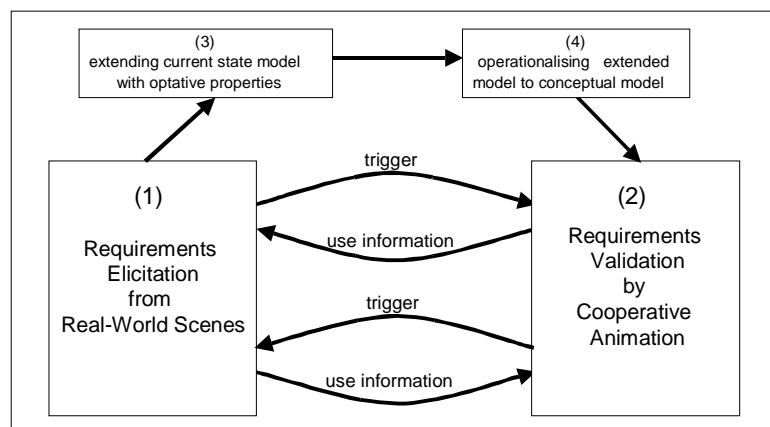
(3)
extending current state model with optative properties

(4)
operationalising extended model to conceptual model

(1)
Requirements Elicitation from Real-World Scenes

trigger

use information

trigger

use information

(2)
Requirements Validation by Cooperative Animation